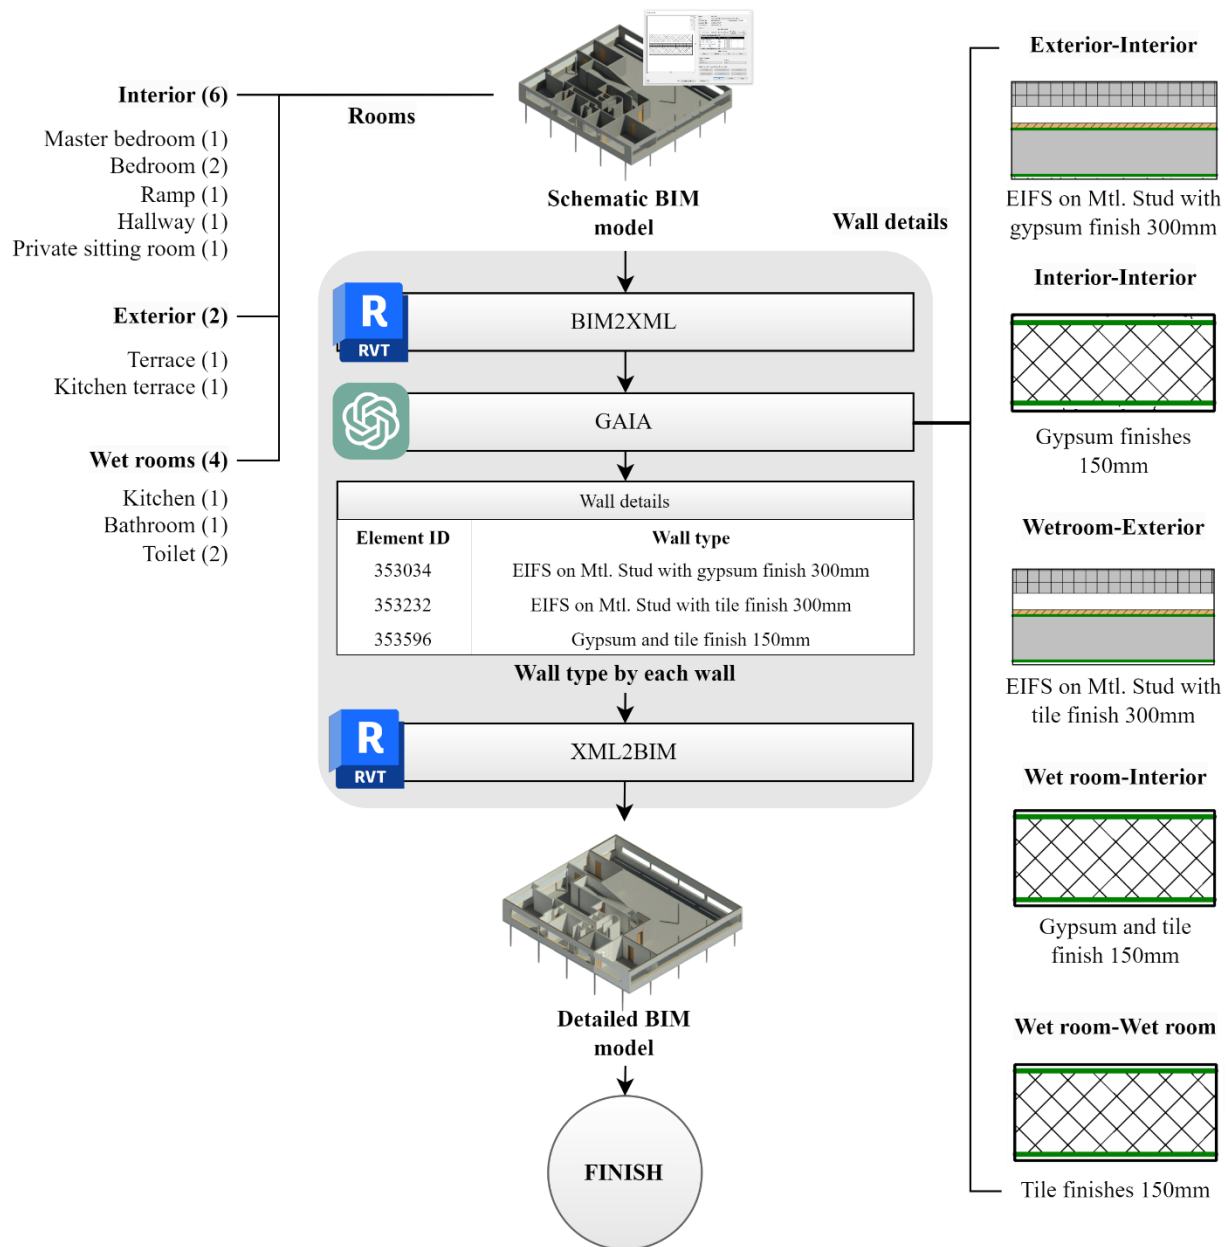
Interior (6)

Master bedroom (1)
Bedroom (2)
Ramp (1)
Hallway (1)
Private sitting room (1)

Exterior (2)

Terrace (1)
Kitchen terrace (1)

Wet rooms (4)

Kitchen (1)
Bathroom (1)
Toilet (2)

Rooms

Schematic BIM model

Wall details

R RVT

BIM2XML

GAIA

Wall details

| Element ID | Wall type |
|---|---|
| 353034 | EIFS on Mtl. Stud with gypsum finish 300mm |
| 353232 | EIFS on Mtl. Stud with tile finish 300mm |
| 353596 | Gypsum and tile finish 150mm |

Wall type by each wall

R RVT

XML2BIM

Detailed BIM model

FINISH

Exterior-Interior

EIFS on Mtl. Stud with gypsum finish 300mm

Interior-Interior

Gypsum finishes 150mm

Wetroom-Exterior

EIFS on Mtl. Stud with tile finish 300mm

Wet room-Interior

Gypsum and tile finish 150mm

Wet room-Wet room

Tile finishes 150mm